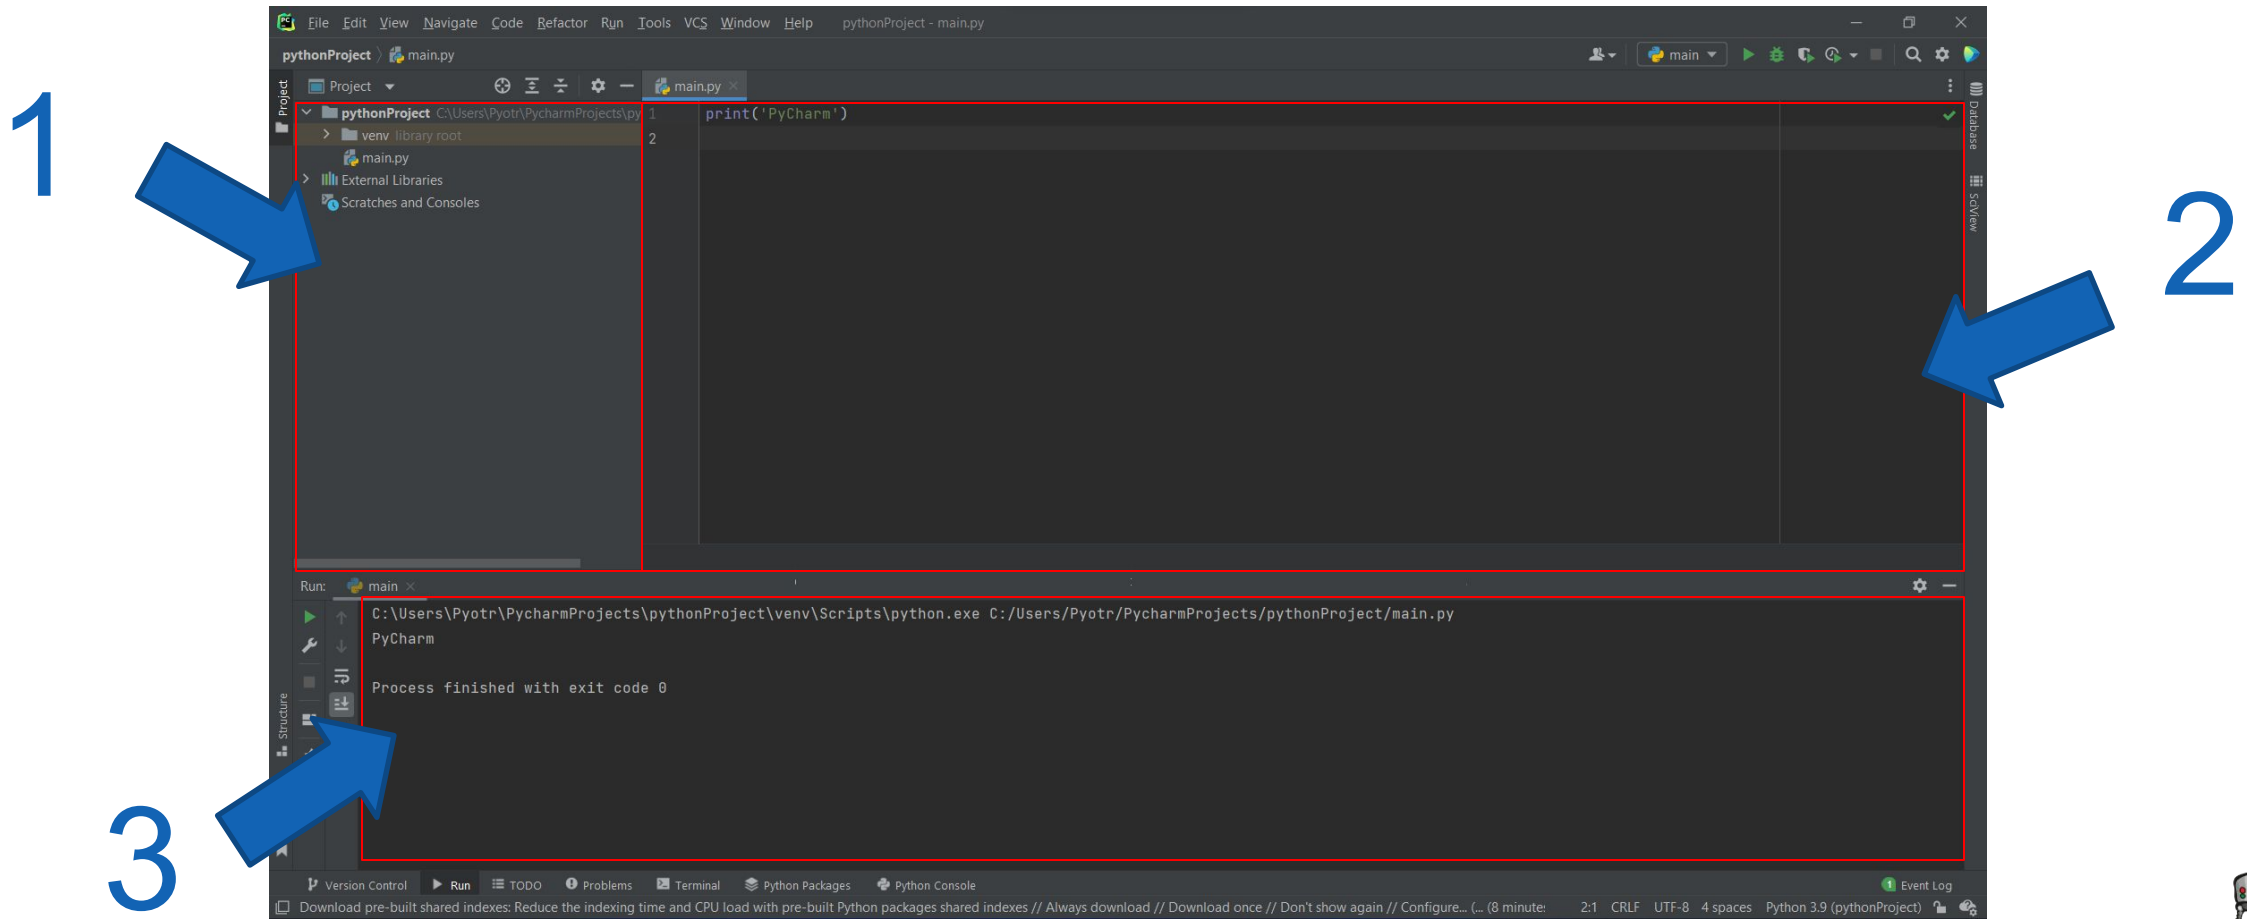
File Edit View Navigate Code Refactor Run Tools VCS Window Help pythonProject - main.py

pythonProject 〉 main.py

main

Project

main.py

pythonProject C:\Users\Pyotr\PycharmProjects\py

venv library root

main.py

External Libraries

Scratches and Consoles

1 print('PyCharm')

2

Database

SciView

Project

Structure

1

2

3

Run: main

C:\Users\Pyotr\PycharmProjects\pythonProject\venv\Scripts\python.exe C:/Users/Pyotr/PycharmProjects/pythonProject/main.py

PyCharm

Process finished with exit code 0

Version Control Run TODO Problems Terminal Python Packages Python Console Event Log

Download pre-built shared indexes: Reduce the indexing time and CPU load with pre-built Python packages shared indexes // Always download // Download once // Don't show again // Configure... (... (8 minute 2:1 CRLF UTF-8 4 spaces Python 3.9 (pythonProject)